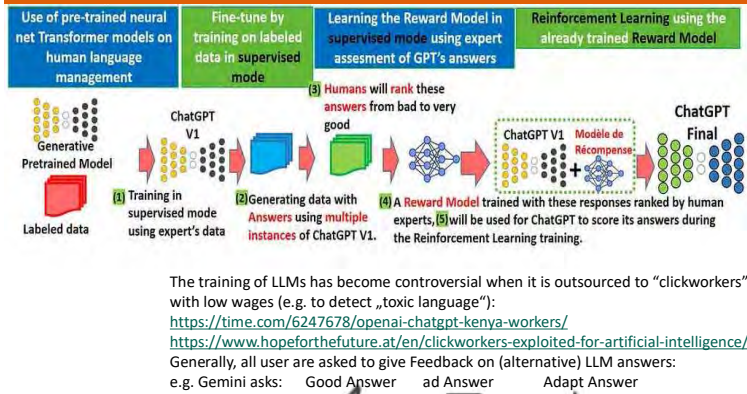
Use of pre-trained neural net Transformer models on human language management

Fine-tune by training on labeled data in supervised mode

Learning the Reward Model in supervised mode using expert assesment of GPT's answers

Reinforcement Learning using the already trained Reward Model

Generative Pretrained Model

Labeled data

ChatGPT V1

(1) Training in supervised mode using expert's data

(2) Generating data with Answers using multiple instances of ChatGPT V1.

(3) Humans will rank these answers from bad to very good

ChatGPT V1

Modèle de Récompense

(4) A Reward Model trained with these responses ranked by human experts, (5) will be used for ChatGPT to score its answers during the Reinforcement Learning training.

ChatGPT Final

The training of LLMs has become controversial when it is outsourced to "clickworkers" with low wages (e.g. to detect „toxic language"):
https://time.com/6247678/openai-chatgpt-kenya-workers/
https://www.hopeforthefuture.at/en/clickworkers-exploited-for-artificial-intelligence/
Generally, all user are asked to give Feedback on (alternative) LLM answers:
e.g. Gemini asks: Good Answer ad Answer Adapt Answer